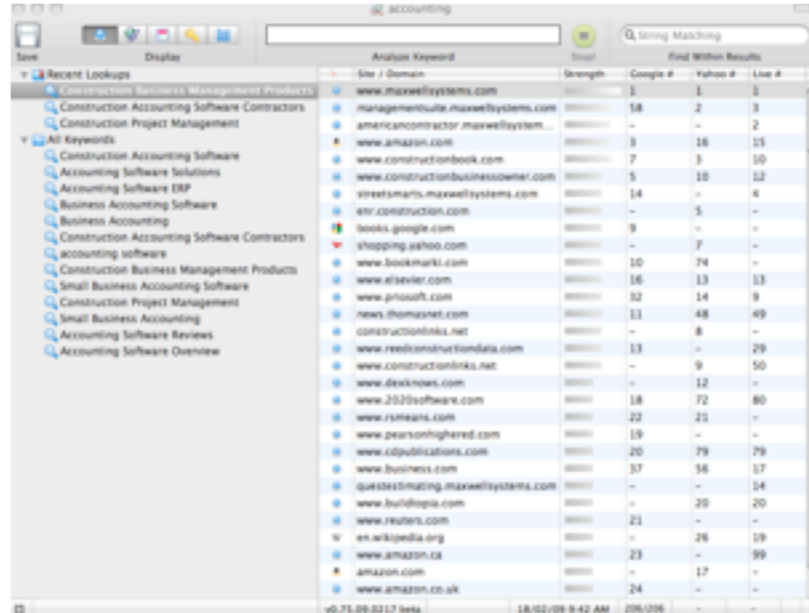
accounting

Save

Display

Analyze Keyword

Stop!

String Matching

Find Within Results

Recent Lookups
Construction Business Management Products
Construction Accounting Software Contractors
Construction Project Management
All Keywords
Construction Accounting Software
Accounting Software Solutions
Accounting Software ERP
Business Accounting Software
Business Accounting
Construction Accounting Software Contractors
accounting software
Construction Business Management Products
Small Business Accounting Software
Construction Project Management
Small Business Accounting
Accounting Software Reviews
Accounting Software Overview

| Site / Domain | Strength | Google # | Yahoo # | Live # |
|---|---|---|---|---|
| www.maxwellsystems.com | | 1 | 1 | 1 |
| managementsuite.maxwellsystems.com | | 58 | 2 | 3 |
| americancontractor.maxwellsystem... | | - | - | 2 |
| www.amazon.com | | 3 | 16 | 15 |
| www.constructionbook.com | | 7 | 3 | 10 |
| www.constructionbusinessowner.com | | 5 | 10 | 12 |
| streetsmarts.maxwellsystems.com | | 14 | - | 4 |
| enr.construction.com | | - | 5 | - |
| books.google.com | | 9 | - | - |
| shopping.yahoo.com | | - | 7 | - |
| www.bookmarki.com | | 10 | 74 | - |
| www.elsevier.com | | 16 | 13 | 13 |
| www.prosoft.com | | 32 | 14 | 9 |
| news.thomasnet.com | | 11 | 48 | 49 |
| constructionlinks.net | | - | 8 | - |
| www.reedconstructiondata.com | | 13 | - | 29 |
| www.constructionlinks.net | | - | 9 | 50 |
| www.dexknows.com | | - | 12 | - |
| www.2020software.com | | 18 | 72 | 80 |
| www.rsmeans.com | | 22 | 21 | - |
| www.pearsonhighered.com | | 19 | - | - |
| www.cdpublications.com | | 20 | 79 | 79 |
| www.business.com | | 37 | 56 | 17 |
| questestimating.maxwellsystems.com | | - | - | 14 |
| www.buildopia.com | | - | 20 | 20 |
| www.reuters.com | | 21 | - | - |
| en.wikipedia.org | | - | 26 | 19 |
| www.amazon.ca | | 23 | - | 99 |
| amazon.com | | - | 17 | - |
| www.amazon.co.uk | | 24 | - | - |

v0.75.09.0217 beta
18/02/09 9:42 AM
206/206